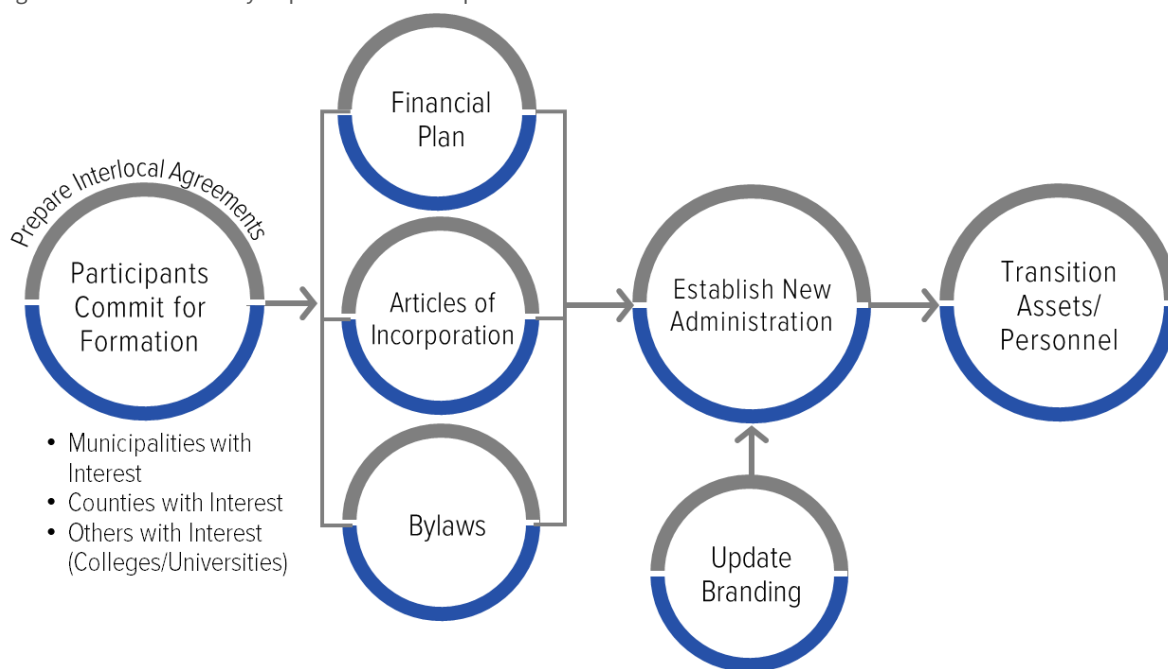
Prepare Interlocal Agreements

Participants Commit for Formation

- Municipalities with Interest
- Counties with Interest
- Others with Interest (Colleges/Universities)

Financial Plan

Articles of Incorporation

Bylaws

Establish New Administration

Update Branding

Transition Assets/ Personnel